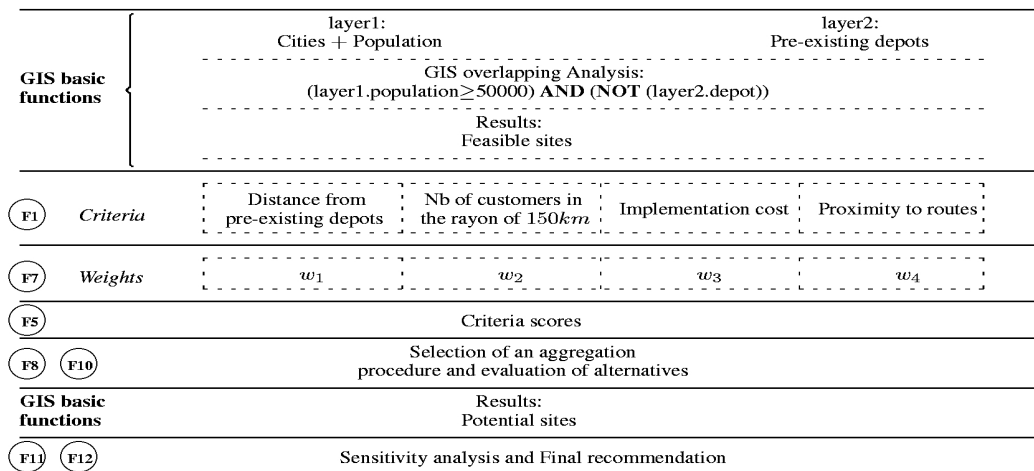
GIS basic functions

layer1:
Cities + Population

layer2:
Pre-existing depots

GIS overlapping Analysis:
(layer1.population≥50000) **AND** (**NOT** (layer2.depot))

Results:
Feasible sites

F1 *Criteria*

| Distance from pre-existing depots | Nb of customers in the rayon of $150km$ | Implementation cost | Proximity to routes |
|---|---|---|---|

F7 *Weights*

| $w_1$ | $w_2$ | $w_3$ | $w_4$ |
|---|---|---|---|

F5 Criteria scores

F8 F10 Selection of an aggregation procedure and evaluation of alternatives

GIS basic functions

Results:
Potential sites

F11 F12 Sensitivity analysis and Final recommendation